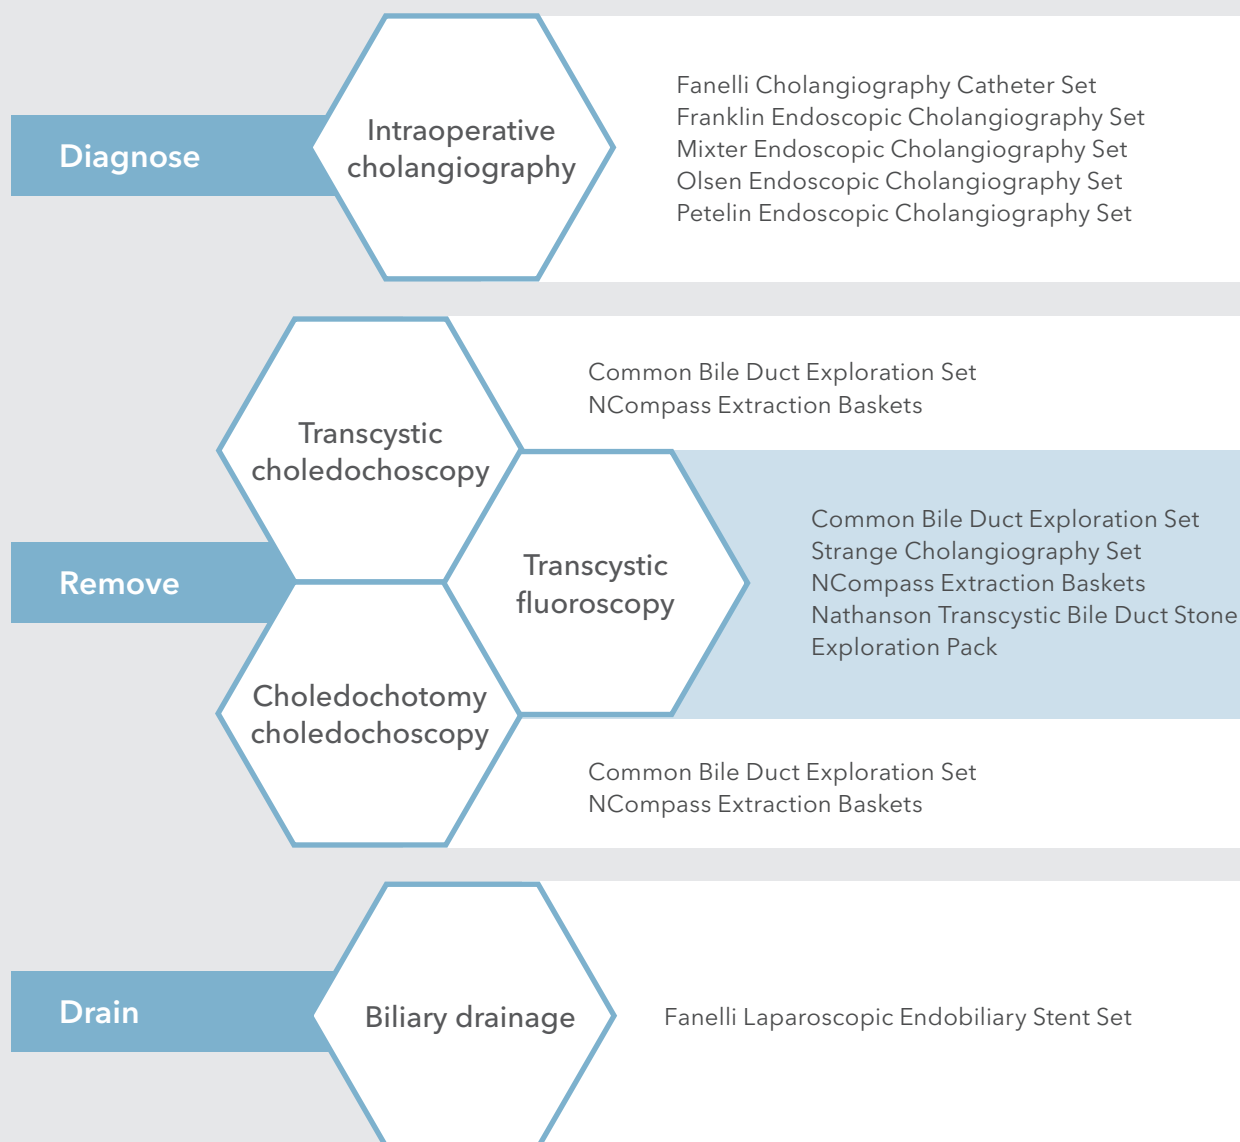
Diagnose

Intraoperative cholangiography

Fanelli Cholangiography Catheter Set
Franklin Endoscopic Cholangiography Set
Mixter Endoscopic Cholangiography Set
Olsen Endoscopic Cholangiography Set
Petelin Endoscopic Cholangiography Set

Remove

Transcystic choledochoscopy

Common Bile Duct Exploration Set
NCompass Extraction Baskets

Transcystic fluoroscopy

Common Bile Duct Exploration Set
Strange Cholangiography Set
NCompass Extraction Baskets
Nathanson Transcystic Bile Duct Stone Exploration Pack

Choledochotomy choledochoscopy

Common Bile Duct Exploration Set
NCompass Extraction Baskets

Drain

Biliary drainage

Fanelli Laparoscopic Endobiliary Stent Set